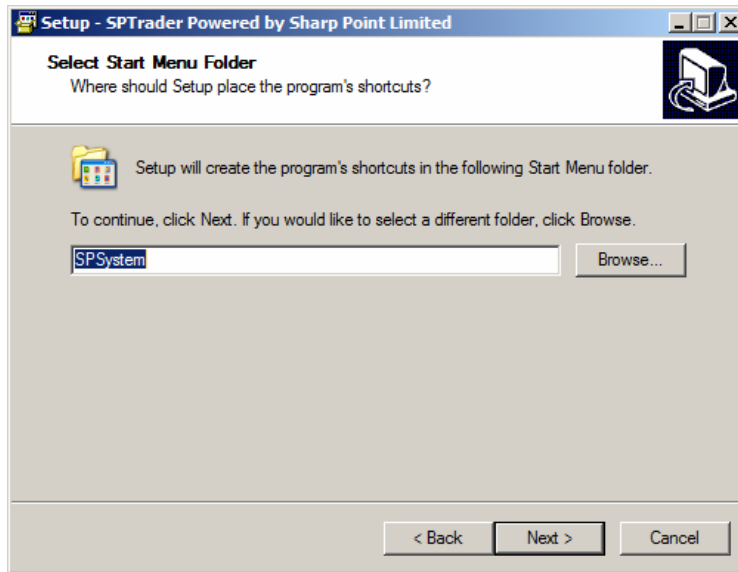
Setup - SPTrader Powered by Sharp Point Limited

Select Start Menu Folder
Where should Setup place the program's shortcuts?

Setup will create the program's shortcuts in the following Start Menu folder.

To continue, click Next. If you would like to select a different folder, click Browse.

SPSystem

Browse...

< Back

Next >

Cancel